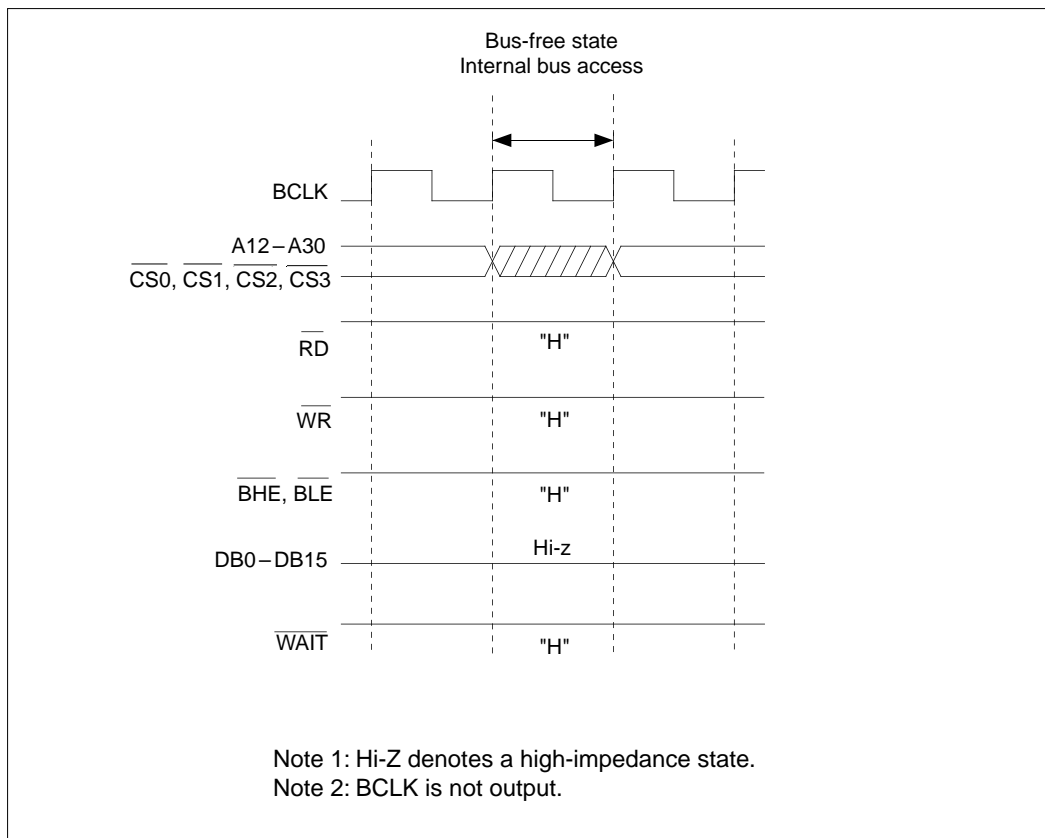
Bus-free state
Internal bus access

BCLK

A12 – A30

$\overline{CS0}$, $\overline{CS1}$, $\overline{CS2}$, $\overline{CS3}$

$\overline{RD}$

"H"

$\overline{WR}$

"H"

$\overline{BHE}$, $\overline{BLE}$

"H"

DB0 – DB15

Hi-z

$\overline{WAIT}$

"H"

Note 1: Hi-Z denotes a high-impedance state.
Note 2: BCLK is not output.